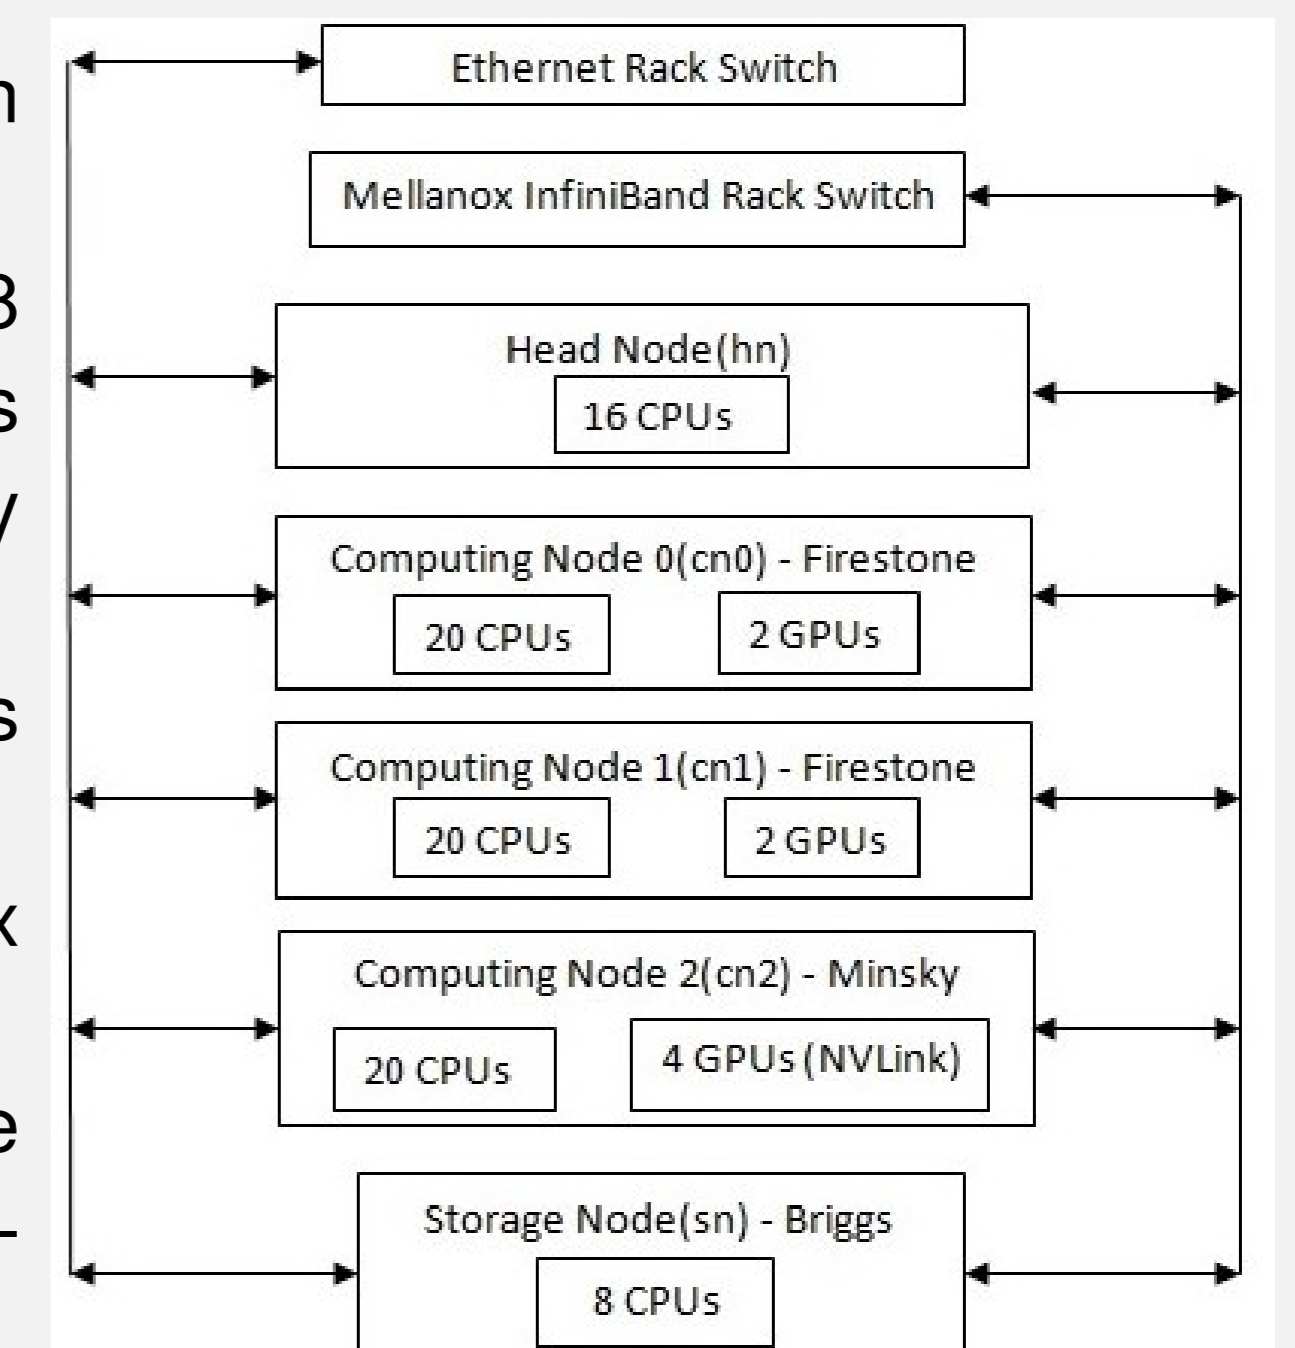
n

3
s
y

s

x

e
L

Ethernet Rack Switch

Mellanox InfiniBand Rack Switch

Head Node(hn)
16 CPUs

Computing Node 0(cn0) - Firestone
20 CPUs
2 GPUs

Computing Node 1(cn1) - Firestone
20 CPUs
2 GPUs

Computing Node 2(cn2) - Minsky
20 CPUs
4 GPUs (NVLink)

Storage Node(sn) - Briggs
8 CPUs